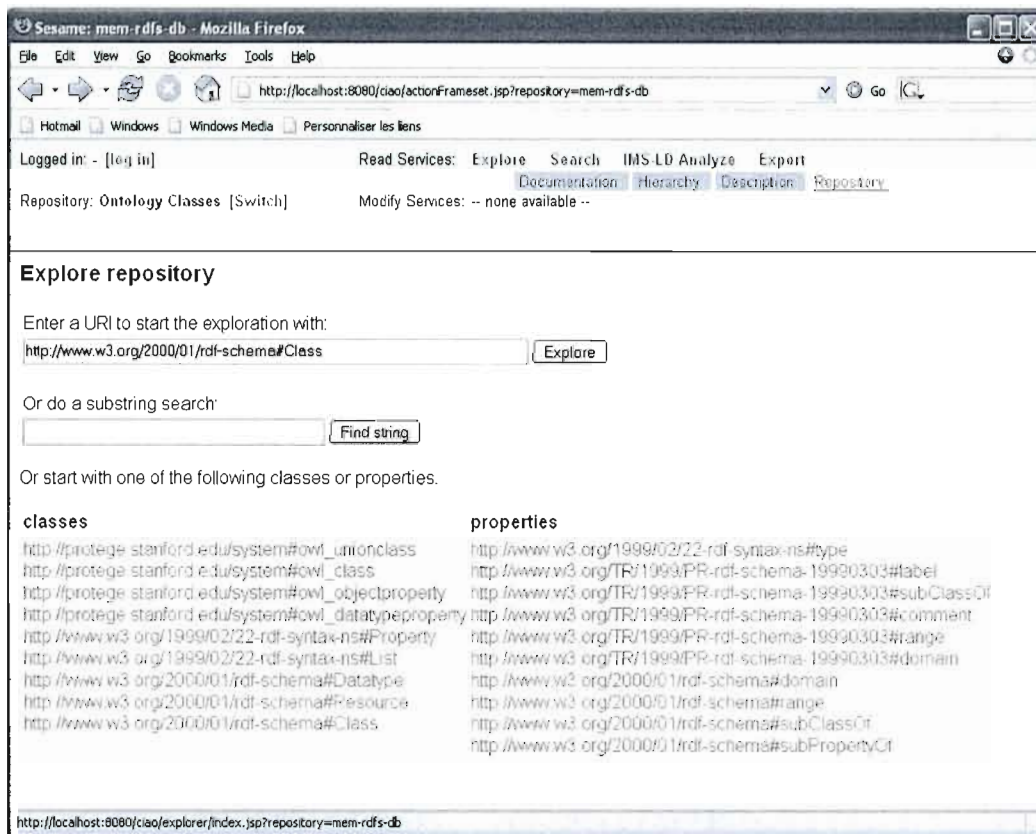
Sesame: mem-rdfs-db - Mozilla Firefox

File Edit View Go Bookmarks Tools Help

http://localhost:8080/ciao/actionFrameset.jsp?repository=mem-rdfs-db

Go

Hotmail Windows Windows Media Personnaliser les liens

Logged in: - [log in]

Read Services: Explore Search IMS-LD Analyze Export

Documentation Hierarchy Description Repository

Repository: Ontology Classes [Switch]

Modify Services: -- none available --

Explore repository

Enter a URI to start the exploration with:

http://www.w3.org/2000/01/rdf-schema#Class

Explore

Or do a substring search:

Find string

Or start with one of the following classes or properties.

classes

http://protege.stanford.edu/system#owl_unionclass
http://protege.stanford.edu/system#owl_class
http://protege.stanford.edu/system#owl_objectproperty
http://protege.stanford.edu/system#owl_datatypeproperty
http://www.w3.org/1999/02/22-rdf-syntax-ns#Property
http://www.w3.org/1999/02/22-rdf-syntax-ns#List
http://www.w3.org/2000/01/rdf-schema#Datatype
http://www.w3.org/2000/01/rdf-schema#Resource
http://www.w3.org/2000/01/rdf-schema#Class

properties

http://www.w3.org/1999/02/22-rdf-syntax-ns#type
http://www.w3.org/TR/1999/PR-rdf-schema-19990303#label
http://www.w3.org/TR/1999/PR-rdf-schema-19990303#subClassOf
http://www.w3.org/TR/1999/PR-rdf-schema-19990303#comment
http://www.w3.org/TR/1999/PR-rdf-schema-19990303#range
http://www.w3.org/TR/1999/PR-rdf-schema-19990303#domain
http://www.w3.org/2000/01/rdf-schema#domain
http://www.w3.org/2000/01/rdf-schema#range
http://www.w3.org/2000/01/rdf-schema#subClassOf
http://www.w3.org/2000/01/rdf-schema#subPropertyOf

http://localhost:8080/ciao/explorer/index.jsp?repository=mem-rdfs-db